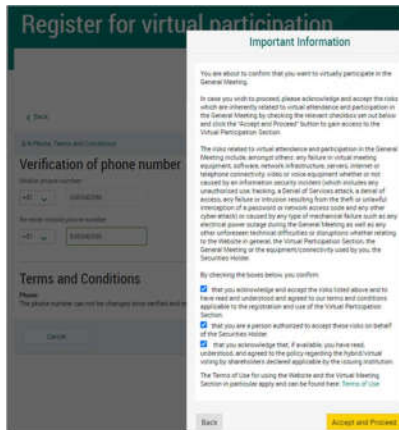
Register for virtual participation

< Back

3.4 Phone, Terms and Conditions

Verification of phone number

Mobile phone number

+41 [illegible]

Re-enter mobile phone number

+41 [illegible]

Terms and Conditions

Phone
The phone number can not be changed once verified and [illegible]

Cancel

Important Information

You are about to confirm that you want to virtually participate in the General Meeting.

In case you wish to proceed, please acknowledge and accept the risks which are inherently related to virtual attendance and participation in the General Meeting by checking the relevant checkboxes set out below and click the "Accept and Proceed" button to gain access to the Virtual Participation Section.

The risks related to virtual attendance and participation in the General Meeting include, amongst others: any failure in virtual meeting equipment, software, network infrastructure, servers, internet or telephone connectivity, video or voice equipment whether or not caused by an information security incident (which includes any unauthorised use, hacking, a Denial of Services attack, a denial of access, any failure or intrusion resulting from the theft or unlawful interception of a password or network access code and any other cyber attack) or caused by any type of mechanical failure such as any electrical power outage during the General Meeting as well as any other unforeseen technical difficulties or disruptions whether relating to the Website in general, the Virtual Participation Section, the General Meeting or the equipment/connectivity used by you, the Securities Holder.

By checking the boxes below, you confirm:

that you acknowledge and accept the risks listed above and to have read and understood and agreed to our terms and conditions applicable to the registration and use of the Virtual Participation Section.

that you are a person authorized to accept these risks on behalf of the Securities Holder

that you acknowledge that, if available, you have read, understood, and agreed to the policy regarding the hybrid/virtual voting by shareholders declared applicable by the issuing institution.

The Terms of Use for using the Website and the Virtual Meeting Section in particular apply and can be found here: Terms of Use

Back

Accept and Proceed